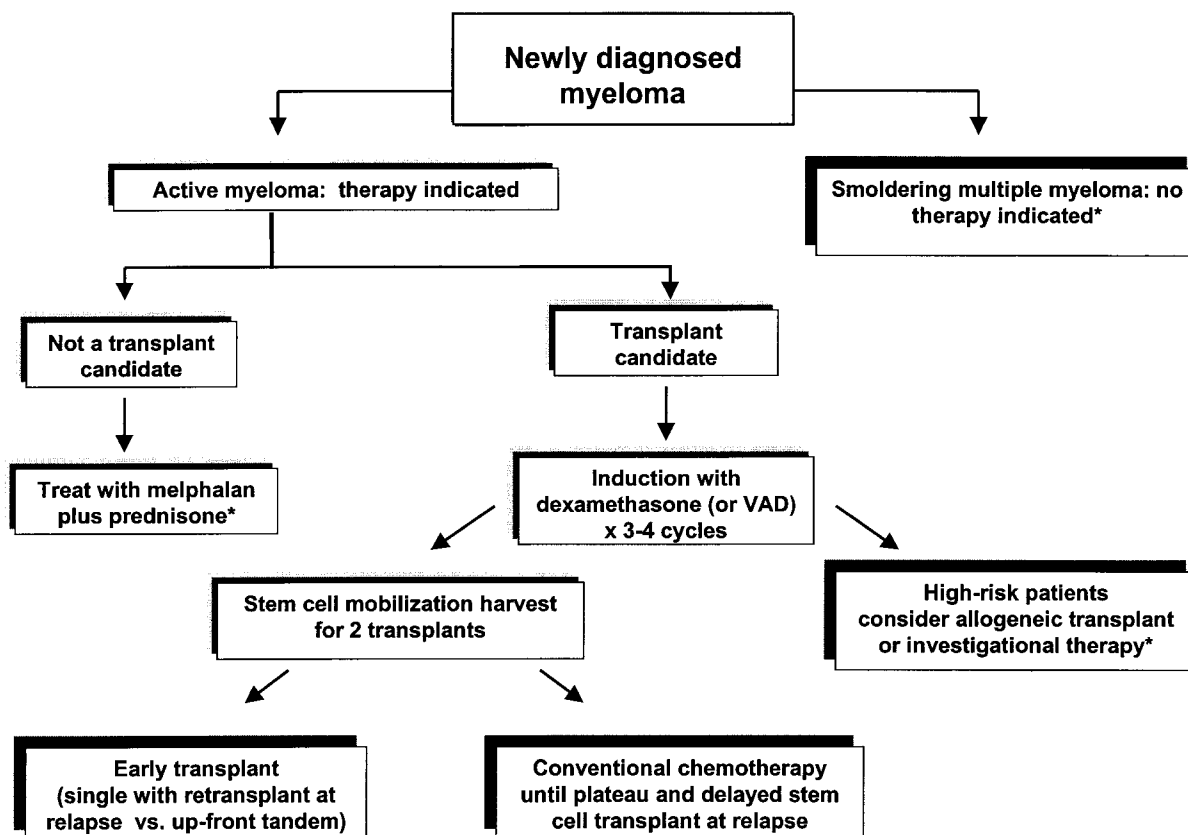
Newly diagnosed myeloma

Active myeloma: therapy indicated

Smoldering multiple myeloma: no therapy indicated*

Not a transplant candidate

Transplant candidate

Treat with melphalan plus prednisone*

Induction with dexamethasone (or VAD) x 3-4 cycles

Stem cell mobilization harvest for 2 transplants

High-risk patients consider allogeneic transplant or investigational therapy*

Early transplant (single with retransplant at relapse vs. up-front tandem)

Conventional chemotherapy until plateau and delayed stem cell transplant at relapse